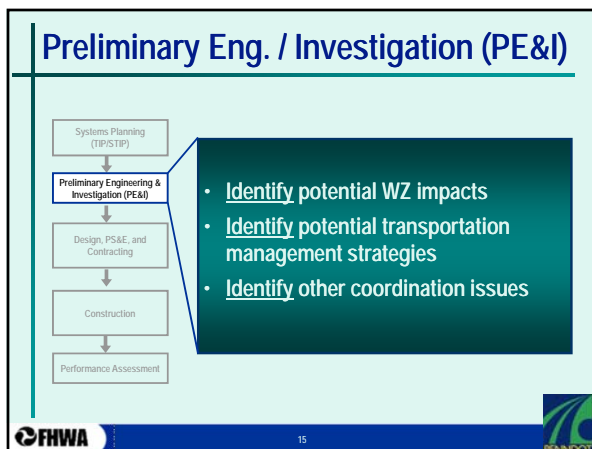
Preliminary Eng. / Investigation (PE&I)

Systems Planning (TIP/STIP)

Preliminary Engineering & Investigation (PE&I)

Design, PS&E, and Contracting

Construction

Performance Assessment

- Identify potential WZ impacts
- Identify potential transportation management strategies
- Identify other coordination issues

FHWA

15